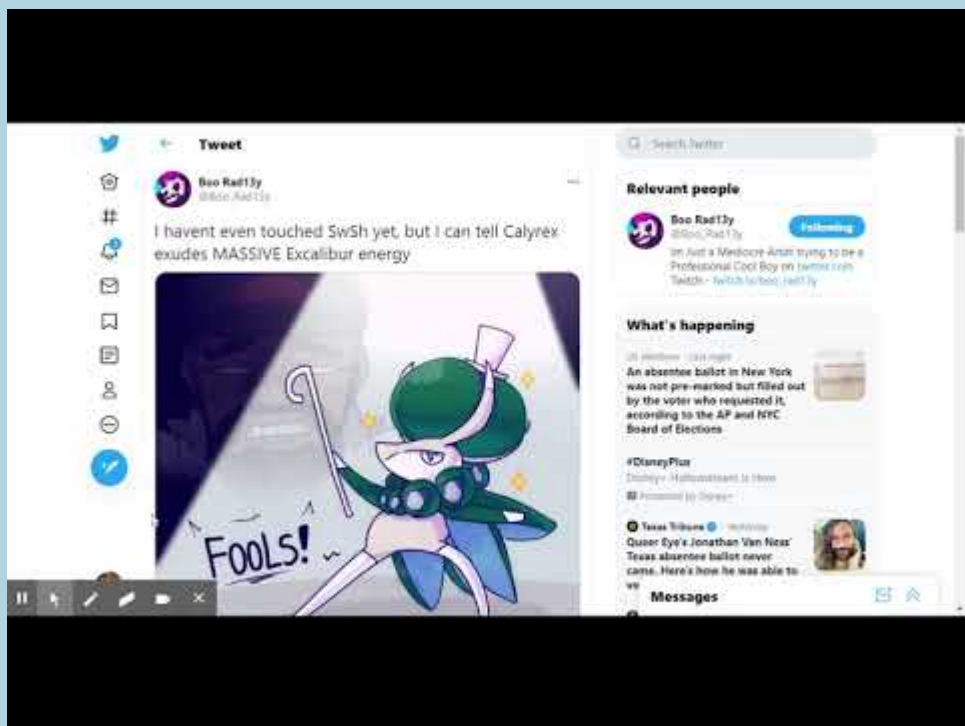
Tweet

Boo Rad13y
@Boo_Rad13y

I havent even touched SwSh yet, but I can tell Calyrex exudes MASSIVE Excalibur energy

FOOLS!

Search Twitter

Relevant people

Boo Rad13y
@Boo_Rad13y
Following
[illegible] Just a Mediocre Artist trying to be a Professional Cool Boy on twitter.com Twitch - twitch.tv/boo_rad13y

What's happening

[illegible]
An absentee ballot in New York was not pre-marked but filled out by the voter who requested it, according to the AP and NYC Board of Elections

#DisneyPlus
Disney+ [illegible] is Here
Promoted by Disney+

Texas Tribune · Yesterday
Queer Eye's Jonathan Van Ness' Texas absentee ballot never came. Here's how he was able to vo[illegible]

Messages